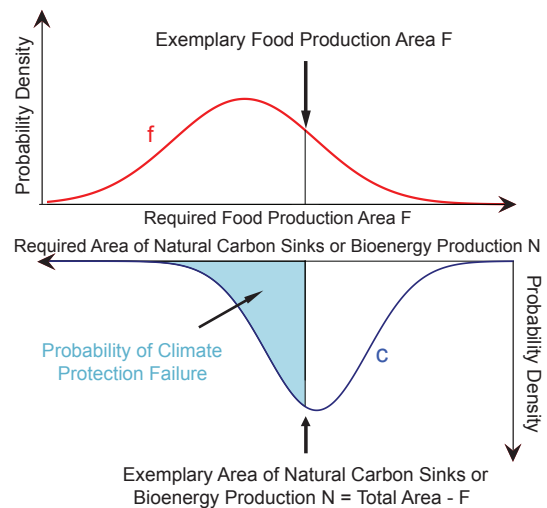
Probability Density

Exemplary Food Production Area F

f

Required Food Production Area F

Required Area of Natural Carbon Sinks or Bioenergy Production N

Probability of Climate Protection Failure

c

Probability Density

Exemplary Area of Natural Carbon Sinks or Bioenergy Production N = Total Area - F